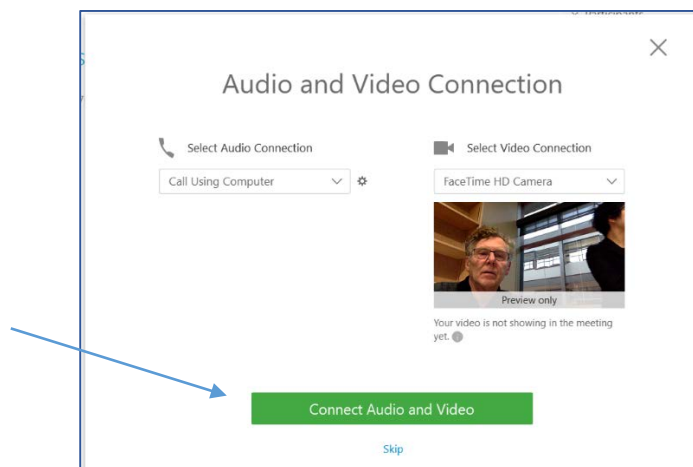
Audio and Video Connection

Select Audio Connection

Call Using Computer

Select Video Connection

FaceTime HD Camera

Preview only

Your video is not showing in the meeting yet.

Connect Audio and Video

Skip